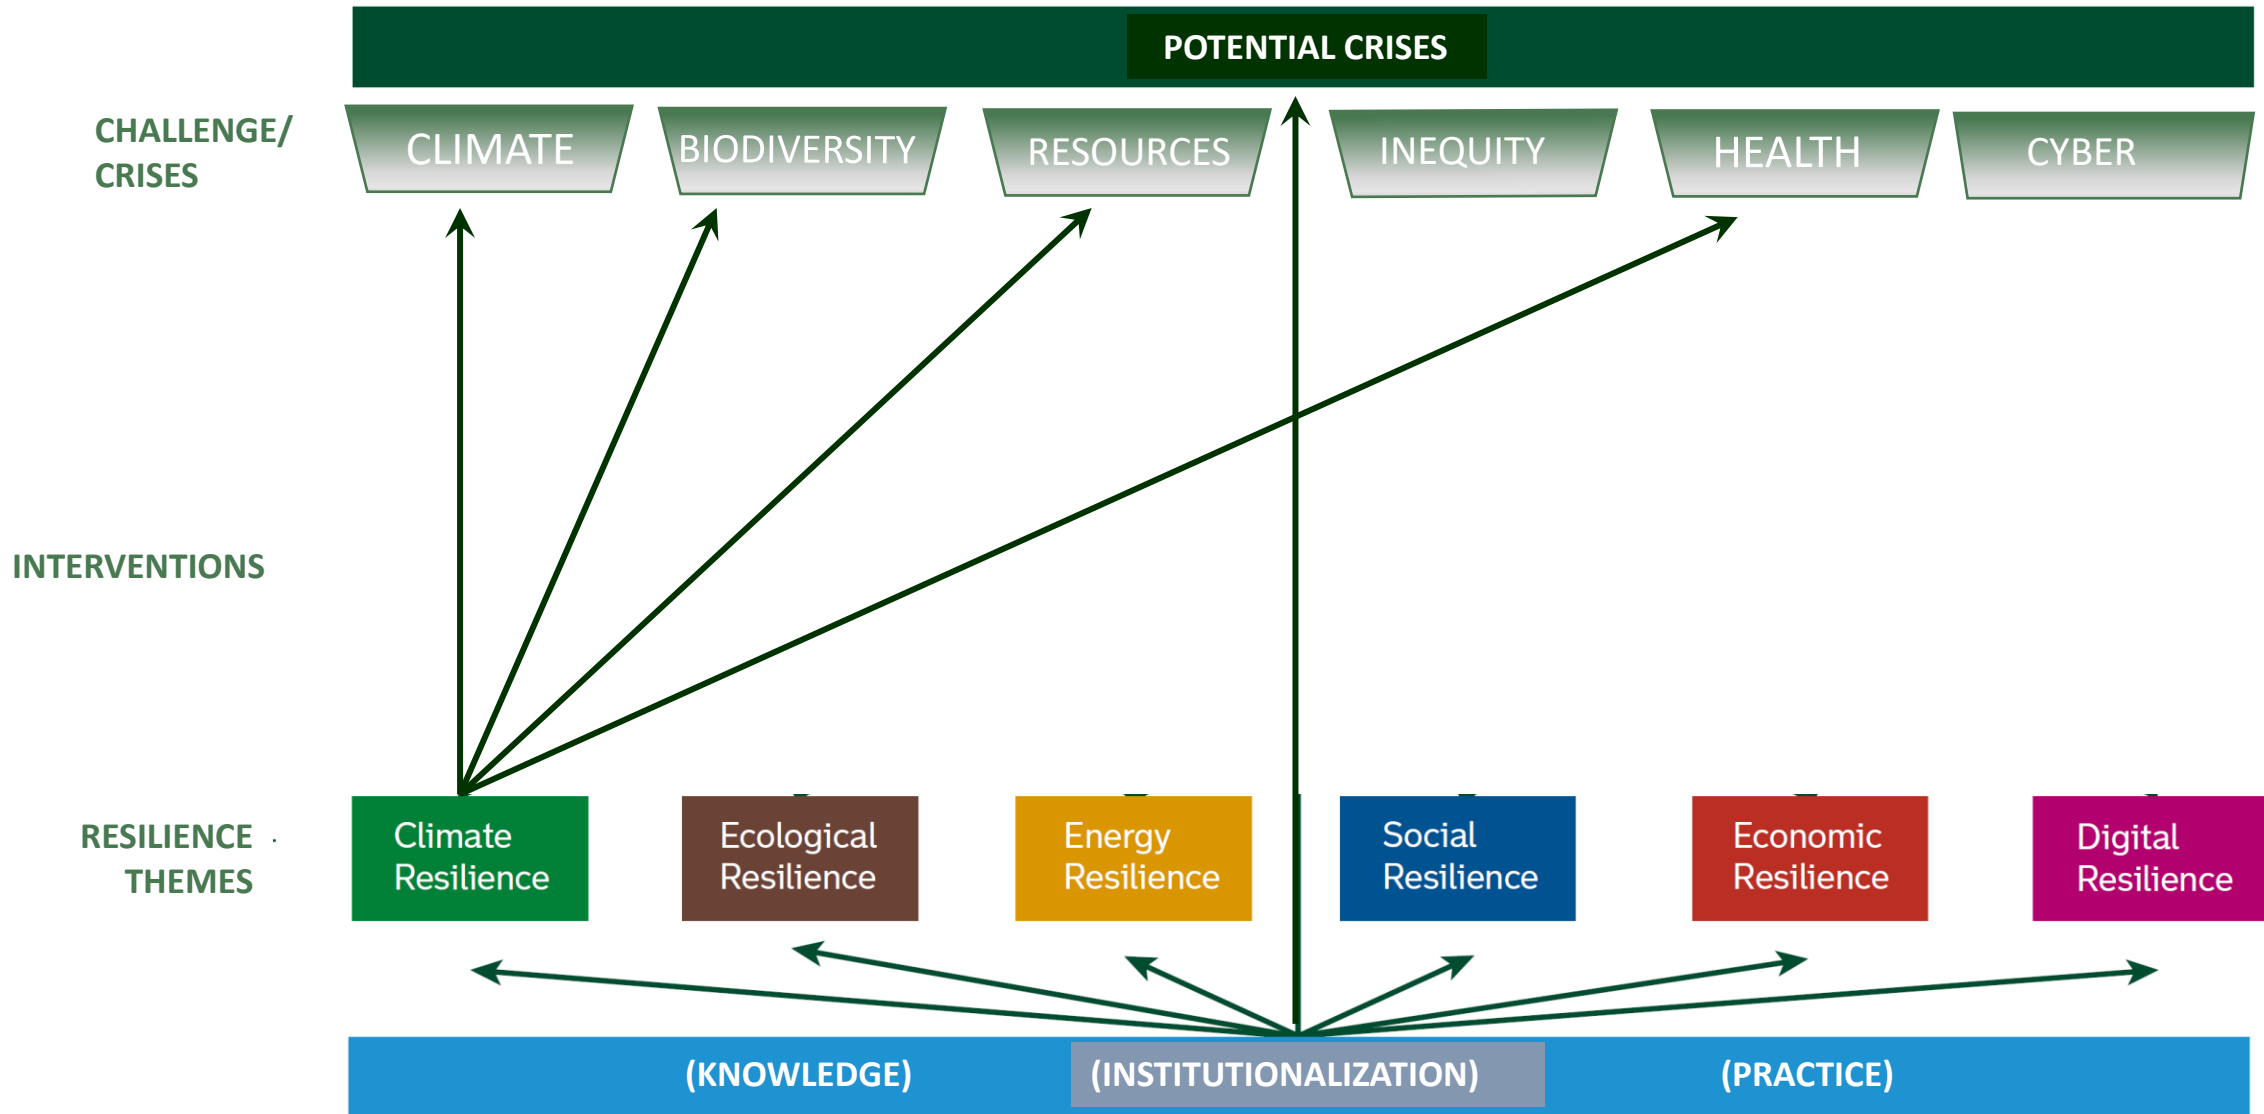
POTENTIAL CRISES

CHALLENGE/ CRISES

CLIMATE

BIODIVERSITY

RESOURCES

INEQUITY

HEALTH

CYBER

INTERVENTIONS

RESILIENCE THEMES

Climate Resilience

Ecological Resilience

Energy Resilience

Social Resilience

Economic Resilience

Digital Resilience

(KNOWLEDGE)

(INSTITUTIONALIZATION)

(PRACTICE)